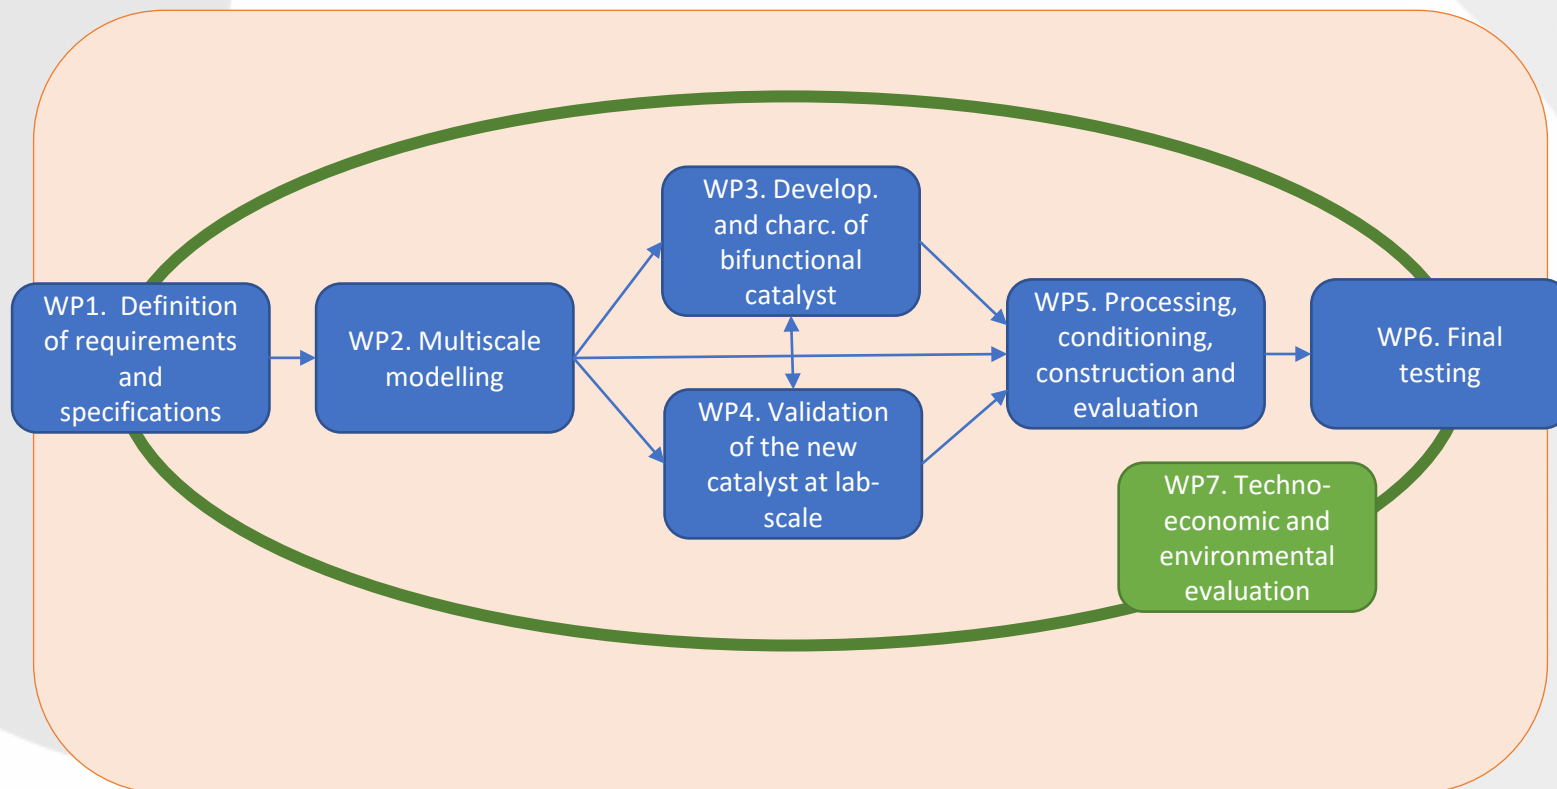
WP1. Definition of requirements and specifications

WP2. Multiscale modelling

WP3. Develop. and charc. of bifunctional catalyst

WP4. Validation of the new catalyst at lab-scale

WP5. Processing, conditioning, construction and evaluation

WP6. Final testing

WP7. Techno-economic and environmental evaluation